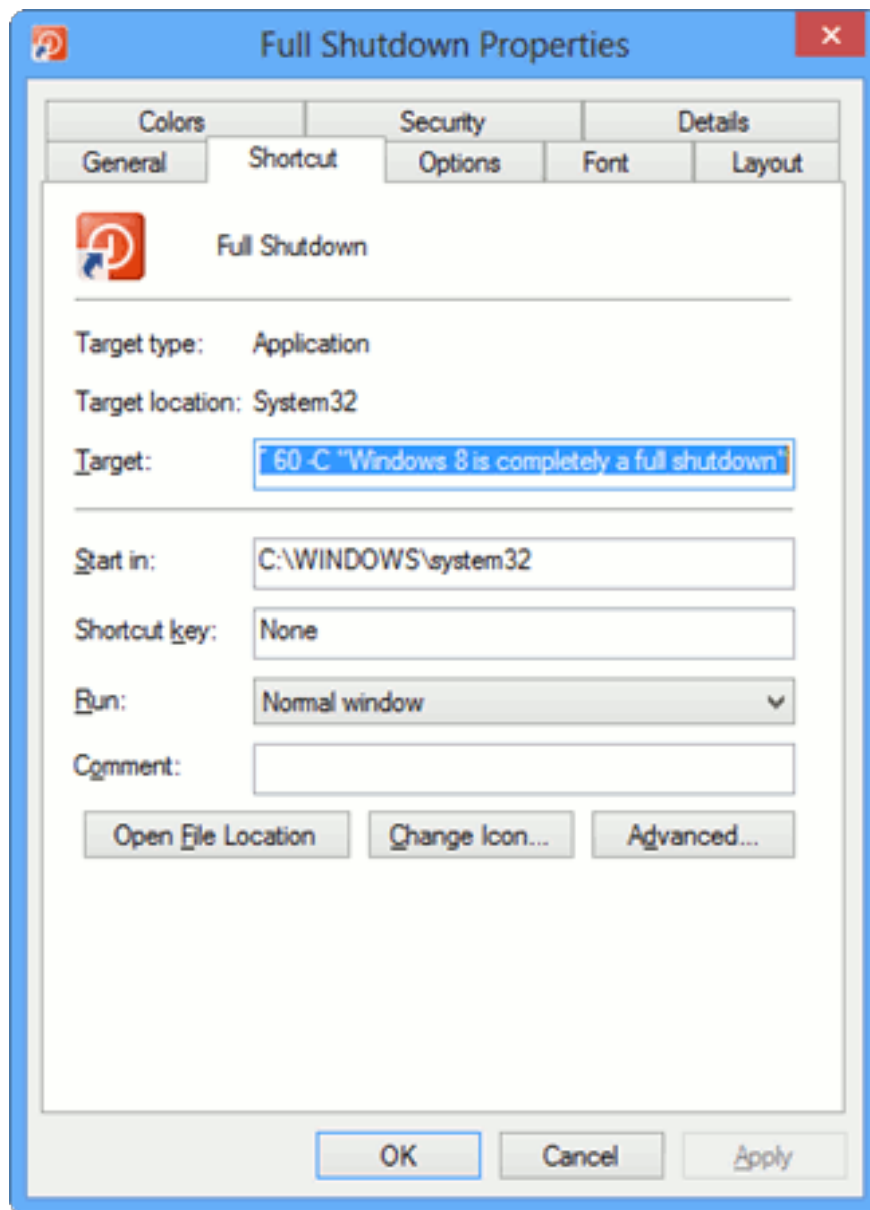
Full Shutdown Properties
×

Colors
Security
Details
General
Shortcut
Options
Font
Layout

Full Shutdown

Target type: Application

Target location: System32

Target: t 60 -C "Windows 8 is completely a full shutdown"

Start in: C:\WINDOWS\system32

Shortcut key: None

Run: Normal window

Comment:

Open File Location
Change Icon...
Advanced...

OK
Cancel
Apply